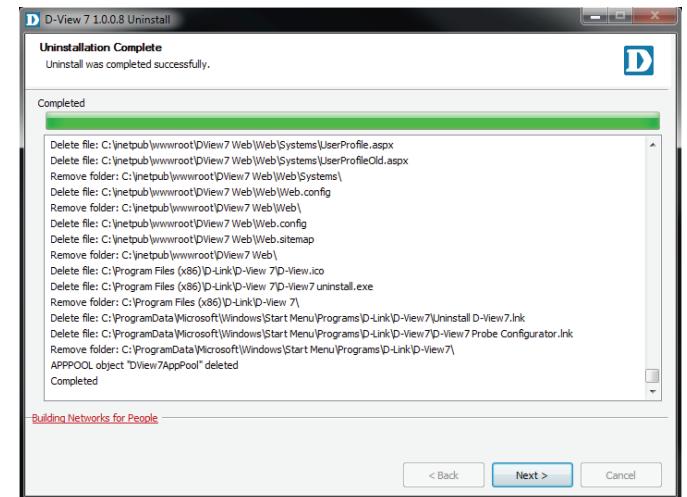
D-View 7 1.0.0.8 Uninstall

Uninstallation Complete
Uninstall was completed successfully.

D

Completed

Delete file: C:\inetpub\wwwroot\DView7 Web\Web\Systems\UserProfile.aspx
Delete file: C:\inetpub\wwwroot\DView7 Web\Web\Systems\UserProfileOld.aspx
Remove folder: C:\inetpub\wwwroot\DView7 Web\Web\Systems\
Delete file: C:\inetpub\wwwroot\DView7 Web\Web\Web.config
Remove folder: C:\inetpub\wwwroot\DView7 Web\Web\
Delete file: C:\inetpub\wwwroot\DView7 Web\Web.config
Delete file: C:\inetpub\wwwroot\DView7 Web\Web.sitemap
Remove folder: C:\inetpub\wwwroot\DView7 Web\
Delete file: C:\Program Files (x86)\D-Link\D-View 7\D-View.ico
Delete file: C:\Program Files (x86)\D-Link\D-View 7\D-View7 uninstall.exe
Remove folder: C:\Program Files (x86)\D-Link\D-View 7\
Delete file: C:\ProgramData\Microsoft\Windows\Start Menu\Programs\D-Link\D-View7\Uninstall D-View7.lnk
Delete file: C:\ProgramData\Microsoft\Windows\Start Menu\Programs\D-Link\D-View7\D-View 7 Probe Configurator.lnk
Remove folder: C:\ProgramData\Microsoft\Windows\Start Menu\Programs\D-Link\D-View7\
APPPOOL object "DView7AppPool" deleted
Completed

Building Networks for People

< Back
Next >
Cancel